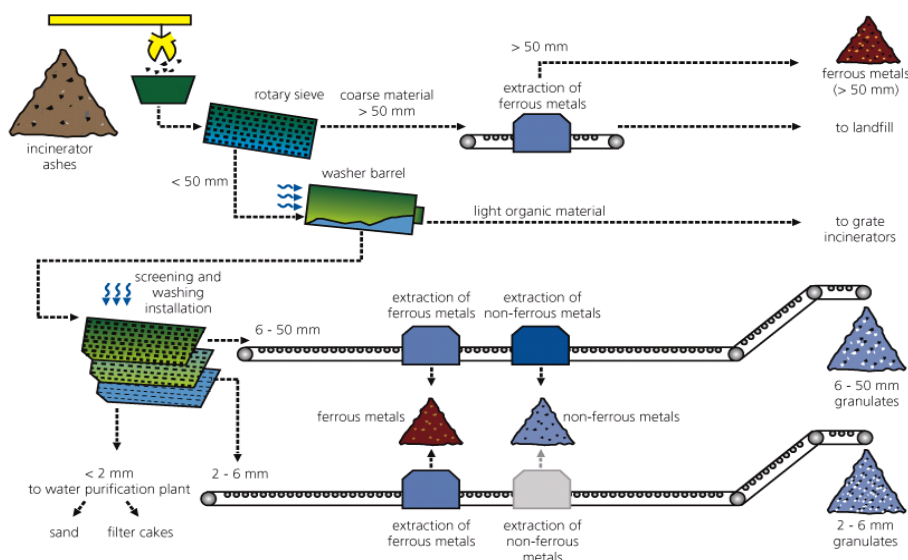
incinerator ashes

rotary sieve

coarse material > 50 mm

> 50 mm

extraction of ferrous metals

ferrous metals (> 50 mm)

to landfill

< 50 mm

washer barrel

light organic material

to grate incinerators

screening and washing installation

6 - 50 mm

extraction of ferrous metals

extraction of non-ferrous metals

6 - 50 mm granulates

ferrous metals

non-ferrous metals

< 2 mm to water purification plant

2 - 6 mm

sand

filter cakes

extraction of ferrous metals

extraction of non-ferrous metals

2 - 6 mm granulates